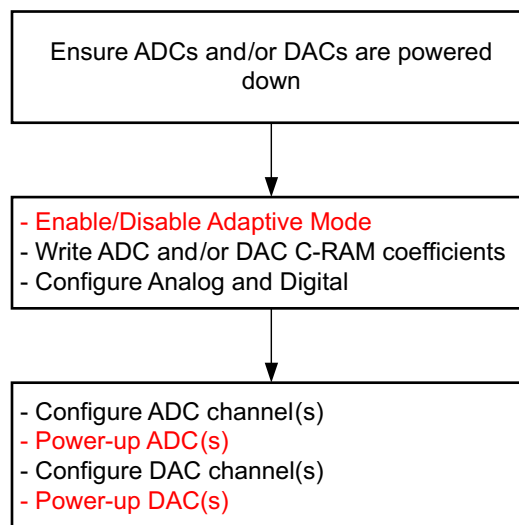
Ensure ADCs and/or DACs are powered down

- Enable/Disable Adaptive Mode
- Write ADC and/or DAC C-RAM coefficients
- Configure Analog and Digital

- Configure ADC channel(s)
- Power-up ADC(s)
- Configure DAC channel(s)
- Power-up DAC(s)